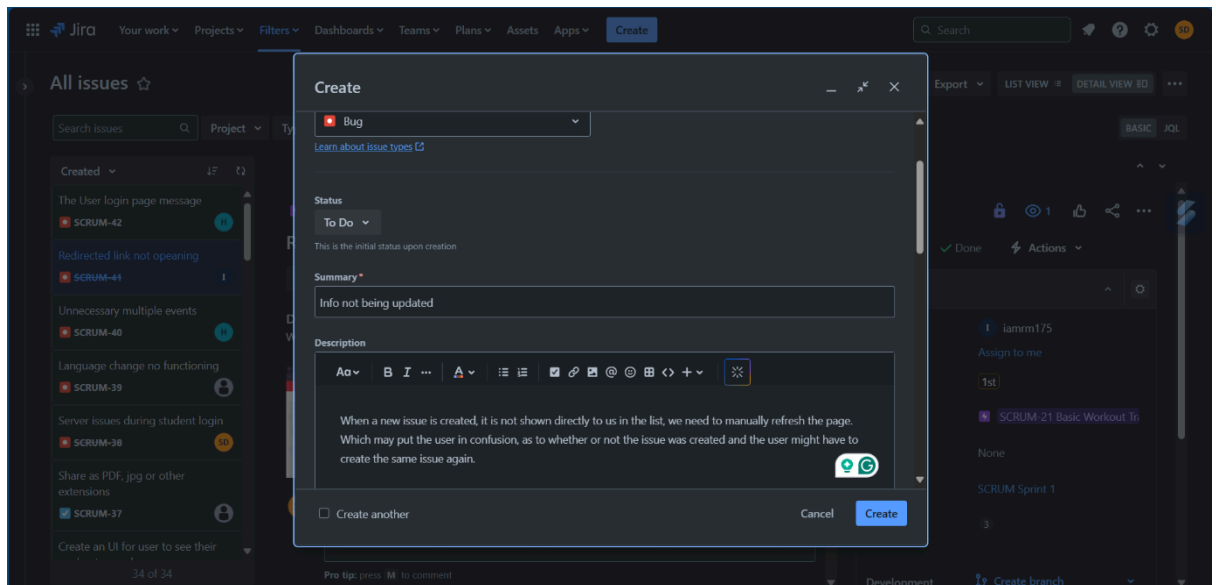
Jira Your work Projects Filters Dashboards Teams Plans Assets Apps Create

Search

SD

All issues

Search issues Project Ty

Created

The User login page message
SCRUM-42

Redirected link not opeaning
SCRUM-41

Unnecessary multiple events
SCRUM-40

Language change no functioning
SCRUM-39

Server issues during student login
SCRUM-38

Share as PDF, jpg or other extensions
SCRUM-37

Create an UI for user to see their

34 of 34

Create

Bug

Learn about issue types

Status

To Do

This is the initial status upon creation

Summary*

Info not being updated

Description

Aa B I ··· A

When a new issue is created, it is not shown directly to us in the list, we need to manually refresh the page. Which may put the user in confusion, as to whether or not the issue was created and the user might have to create the same issue again.

Create another

Cancel Create

Pro tip: press M to comment

Export LIST VIEW DETAIL VIEW

BASIC JQL

1

Done Actions

iamrm175

Assign to me

1st

SCRUM-21 Basic Workout Tr

None

SCRUM Sprint 1

3

Development Create branch